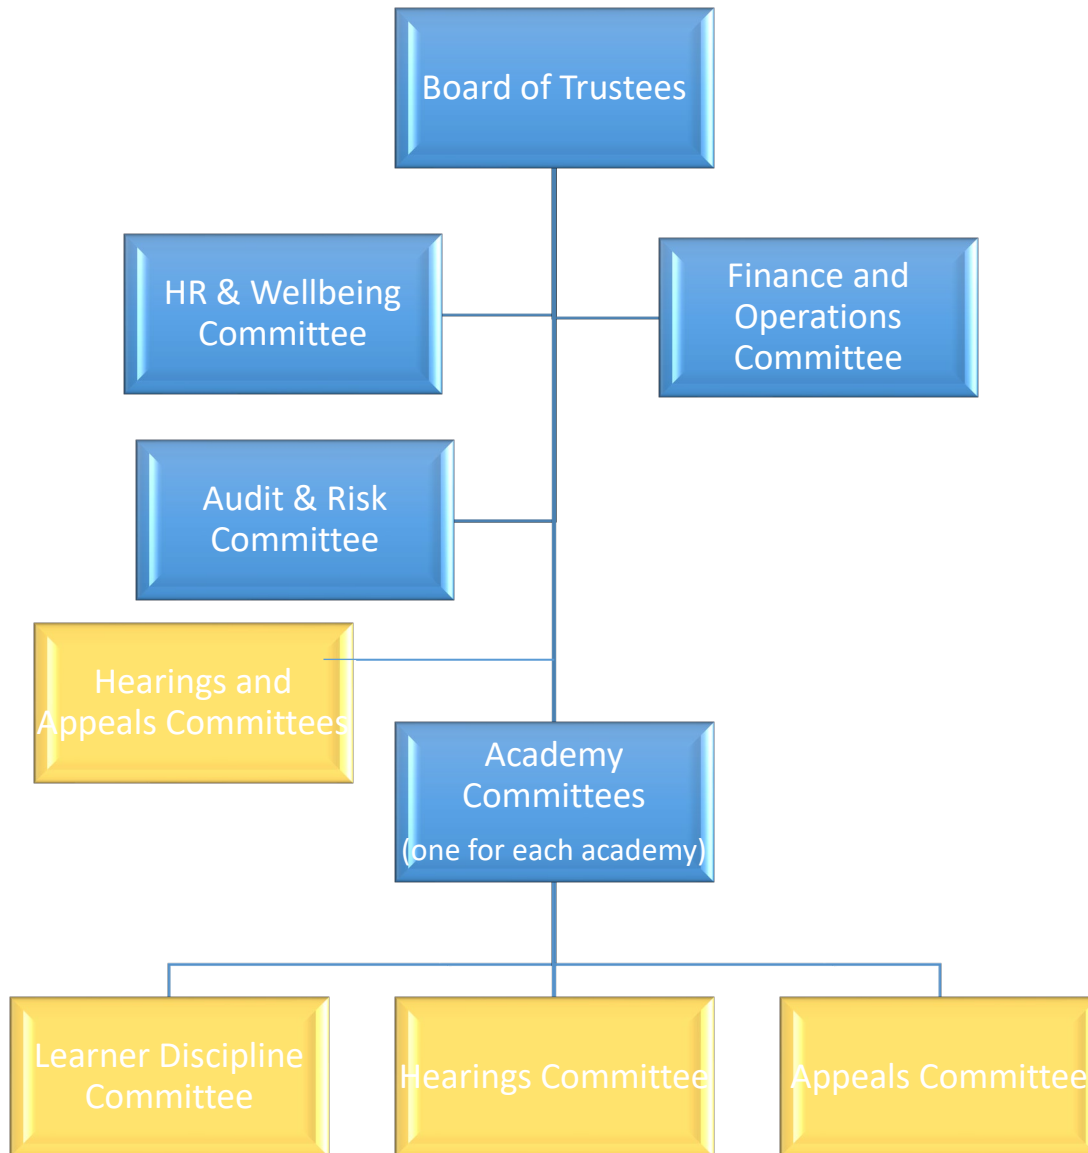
Board of Trustees

HR & Wellbeing Committee

Finance and Operations Committee

Audit & Risk Committee

Hearings and Appeals Committees

Academy Committees
(one for each academy)

Learner Discipline Committee

Hearings Committee

Appeals Committee